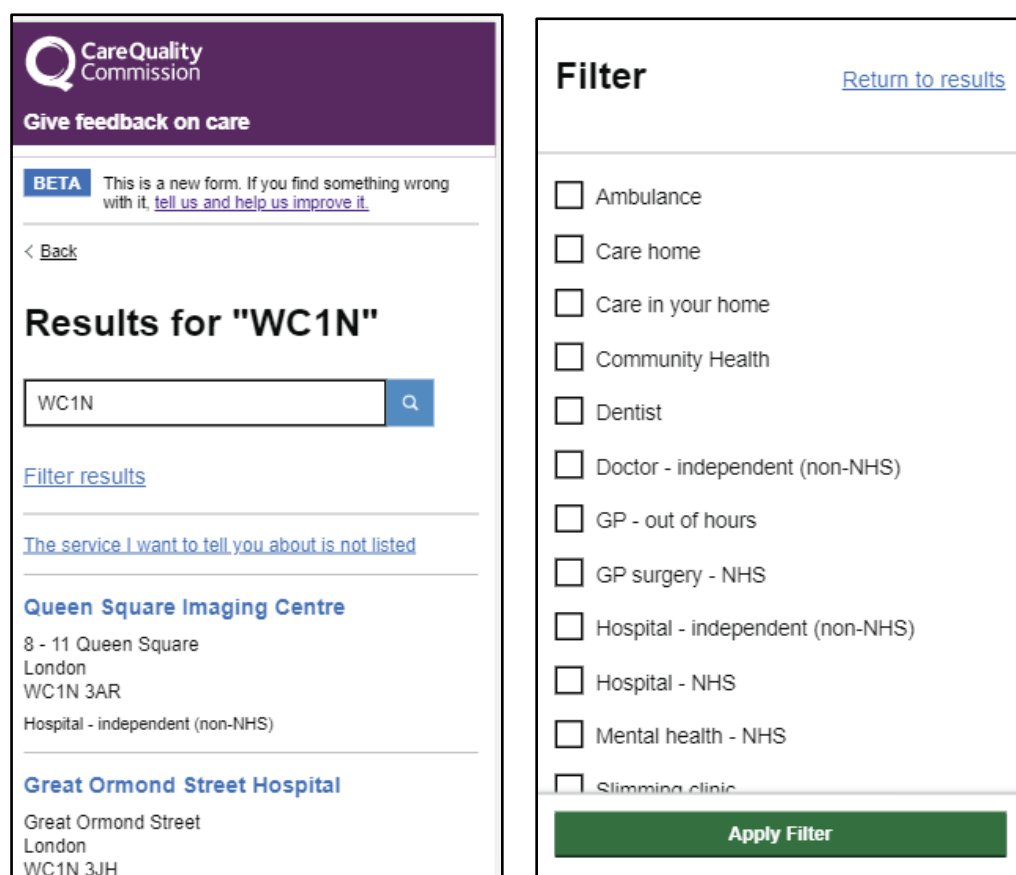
CareQuality Commission

Give feedback on care

BETA This is a new form. If you find something wrong with it, tell us and help us improve it.

< Back

Results for "WC1N"

WC1N

Filter results

The service I want to tell you about is not listed

Queen Square Imaging Centre

8 - 11 Queen Square
London
WC1N 3AR

Hospital - independent (non-NHS)

Great Ormond Street Hospital

Great Ormond Street
London
WC1N 3JH

Filter

Return to results

Ambulance

Care home

Care in your home

Community Health

Dentist

Doctor - independent (non-NHS)

GP - out of hours

GP surgery - NHS

Hospital - independent (non-NHS)

Hospital - NHS

Mental health - NHS

Slimming clinic

Apply Filter